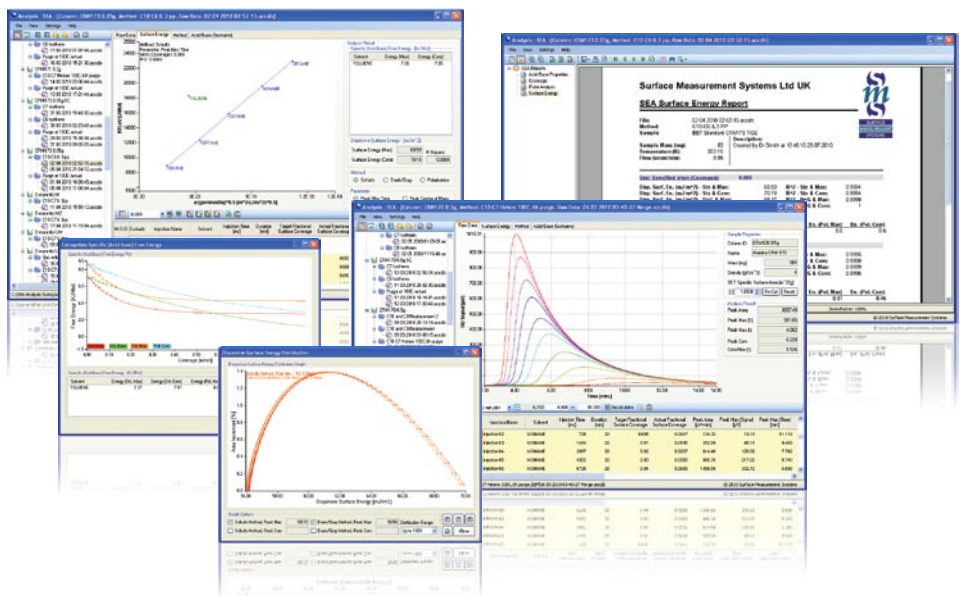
Analysis - SEA

Surface Energy

Analysis Result

Solvent

Dispersive Surface Energy

Extrapolate Specific (Acid-base) Free Energy

Dispersive Surface Energy Distribution

Dispersive Surface Energy [mJ/m2]

Raw Data

Surface Energy

Sample Properties

Analysis Result

Time [min]

Injection Name

Solvent

Surface Measurement Systems Ltd UK

SEA Surface Energy Report

File:

Method:

Sample:

Sample Mass [mg]:

Temperature [K]:

Flow [sccm/min]:

Description:

Use: Specified sizes (Coverage):

© 2012 Surface Measurement Systems